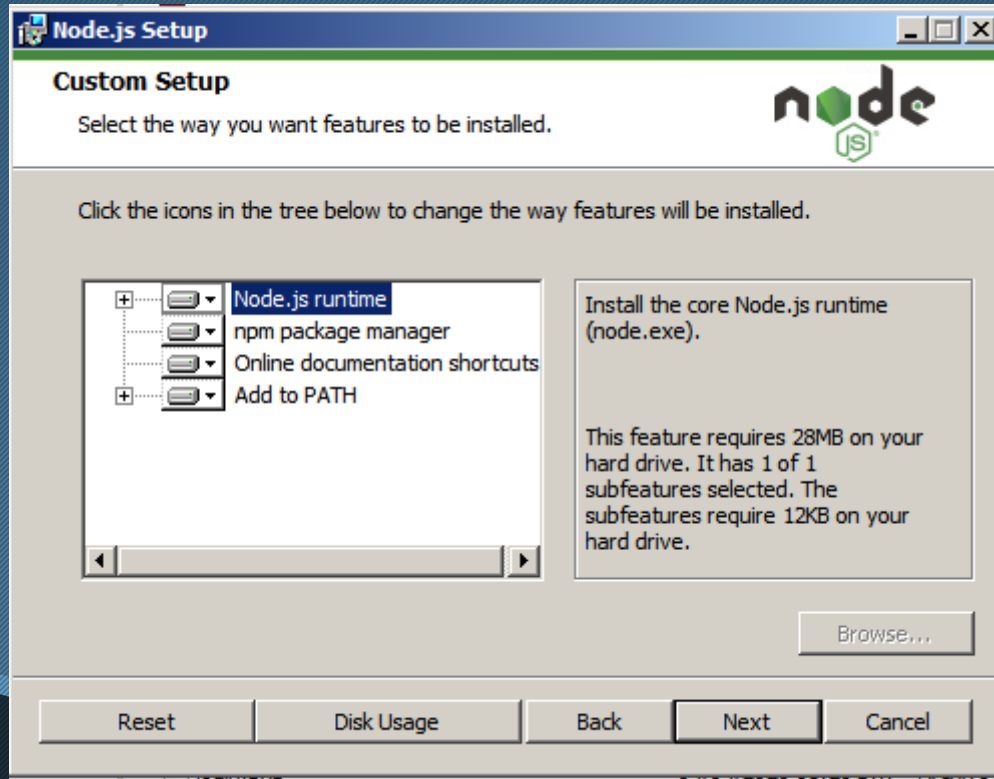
Node.js Setup

Custom Setup

Select the way you want features to be installed.

node JS

Click the icons in the tree below to change the way features will be installed.

Node.js runtime
npm package manager
Online documentation shortcuts
Add to PATH

Install the core Node.js runtime (node.exe).

This feature requires 28MB on your hard drive. It has 1 of 1 subfeatures selected. The subfeatures require 12KB on your hard drive.

Browse...

Reset
Disk Usage
Back
Next
Cancel